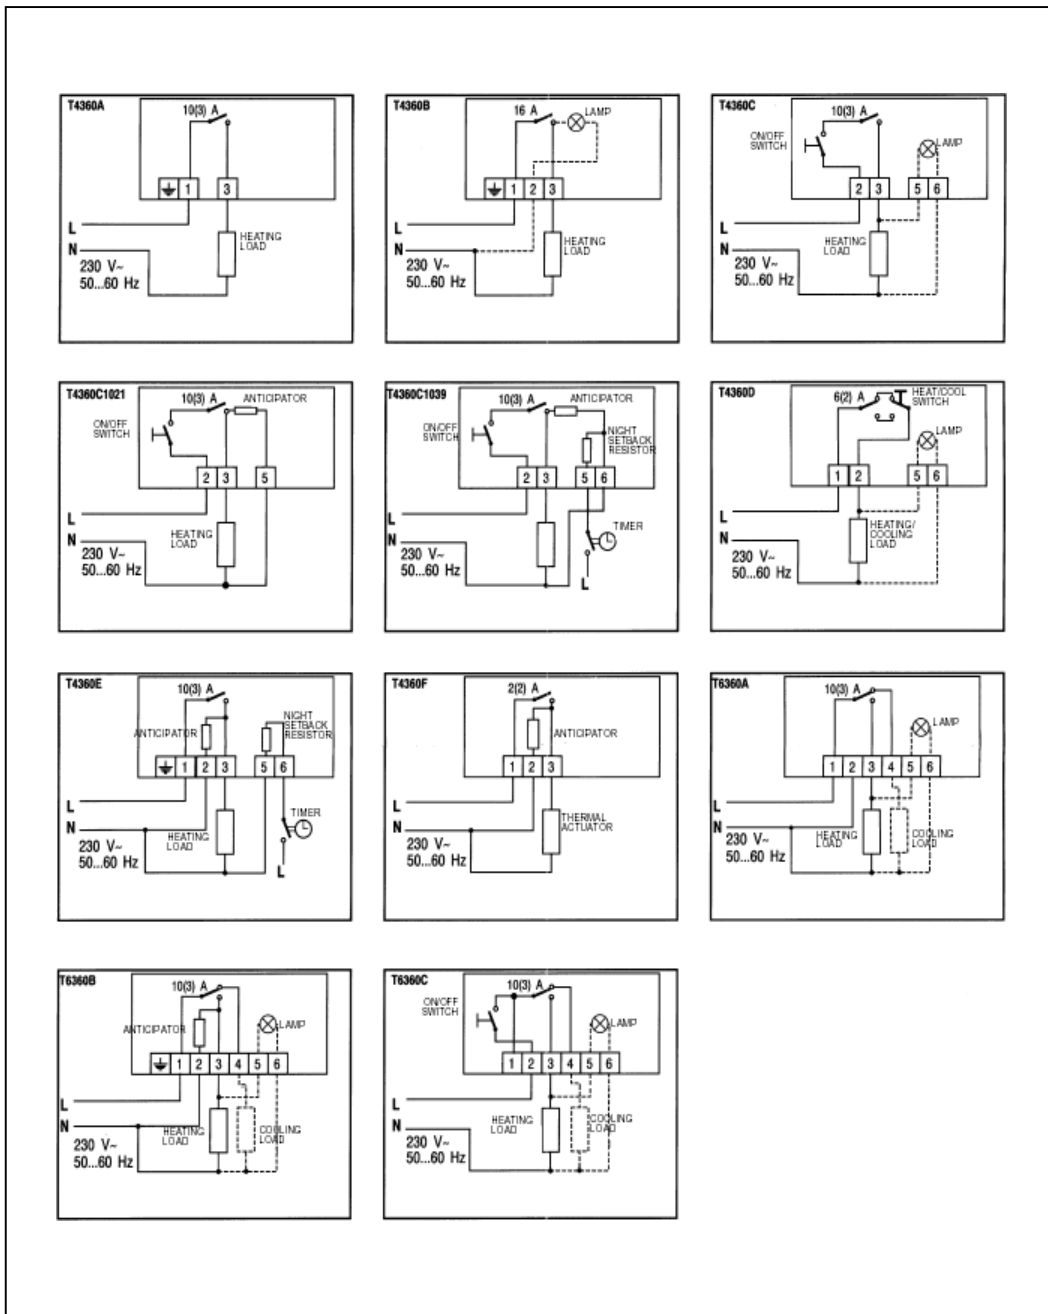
T4360A
10(3) A
1 3
L
N
HEATING LOAD
230 V~
50...60 Hz

T4360B
16 A
LAMP
1 2 3
L
N
HEATING LOAD
230 V~
50...60 Hz

T4360C
10(3) A
ON/OFF SWITCH
LAMP
2 3 5 6
L
N
HEATING LOAD
230 V~
50...60 Hz

T4360C1021
10(3) A
ANTICIPATOR
ON/OFF SWITCH
2 3 5
L
N
HEATING LOAD
230 V~
50...60 Hz

T4360C1039
10(3) A
ANTICIPATOR
ON/OFF SWITCH
NIGHT SETBACK RESISTOR
2 3 5 6
TIMER
L
N
230 V~
50...60 Hz
L

T4360D
6(2) A
HEAT/COOL SWITCH
LAMP
1 2 5 6
L
N
HEATING/ COOLING LOAD
230 V~
50...60 Hz

T4360E
10(3) A
ANTICIPATOR
NIGHT SETBACK RESISTOR
1 2 3 5 6
L
N
HEATING LOAD
TIMER
230 V~
50...60 Hz
L

T4360F
2(2) A
ANTICIPATOR
1 2 3
L
N
THERMAL ACTUATOR
230 V~
50...60 Hz

T6360A
10(3) A
LAMP
1 2 3 4 5 6
L
N
HEATING LOAD
COOLING LOAD
230 V~
50...60 Hz

T6360B
10(3) A
ANTICIPATOR
LAMP
1 2 3 4 5 6
L
N
HEATING LOAD
COOLING LOAD
230 V~
50...60 Hz

T6360C
10(3) A
ON/OFF SWITCH
LAMP
1 2 3 4 5 6
L
N
HEATING LOAD
COOLING LOAD
230 V~
50...60 Hz